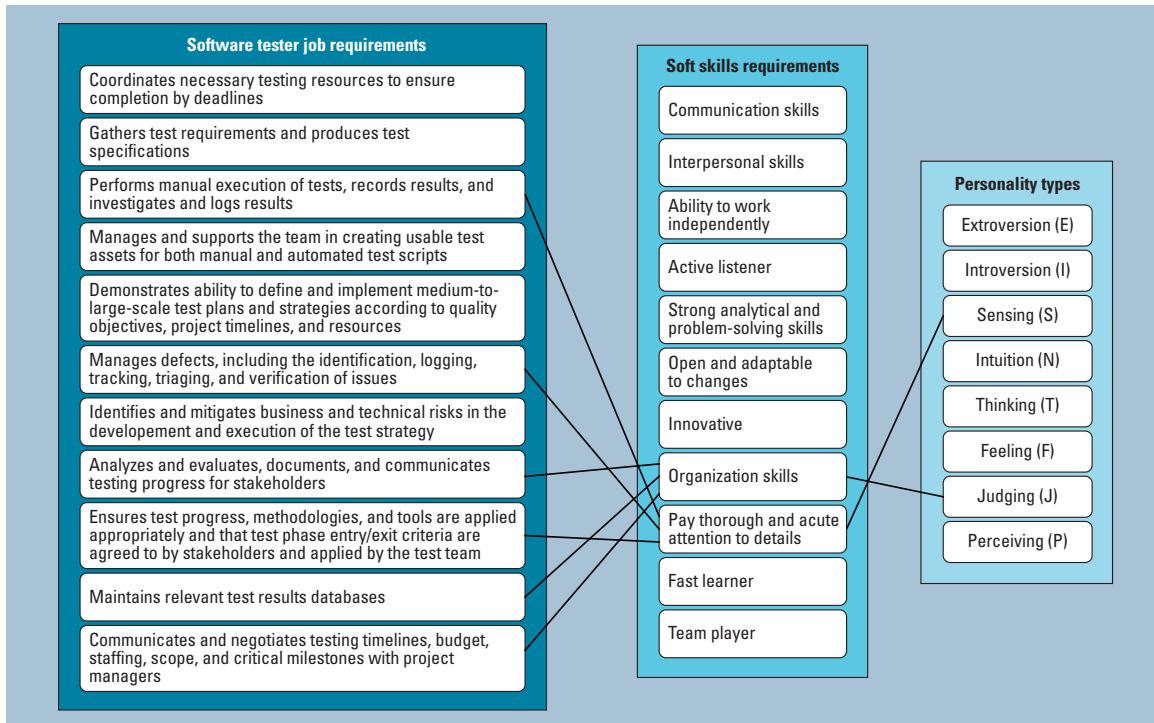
Software tester job requirements

Coordinates necessary testing resources to ensure completion by deadlines

Gathers test requirements and produces test specifications

Performs manual execution of tests, records results, and investigates and logs results

Manages and supports the team in creating usable test assets for both manual and automated test scripts

Demonstrates ability to define and implement medium-to-large-scale test plans and strategies according to quality objectives, project timelines, and resources

Manages defects, including the identification, logging, tracking, triaging, and verification of issues

Identifies and mitigates business and technical risks in the developement and execution of the test strategy

Analyzes and evaluates, documents, and communicates testing progress for stakeholders

Ensures test progress, methodologies, and tools are applied appropriately and that test phase entry/exit criteria are agreed to by stakeholders and applied by the test team

Maintains relevant test results databases

Communicates and negotiates testing timelines, budget, staffing, scope, and critical milestones with project managers

Soft skills requirements

Communication skills

Interpersonal skills

Ability to work independently

Active listener

Strong analytical and problem-solving skills

Open and adaptable to changes

Innovative

Organization skills

Pay thorough and acute attention to details

Fast learner

Team player

Personality types

Extroversion (E)

Introversion (I)

Sensing (S)

Intuition (N)

Thinking (T)

Feeling (F)

Judging (J)

Perceiving (P)